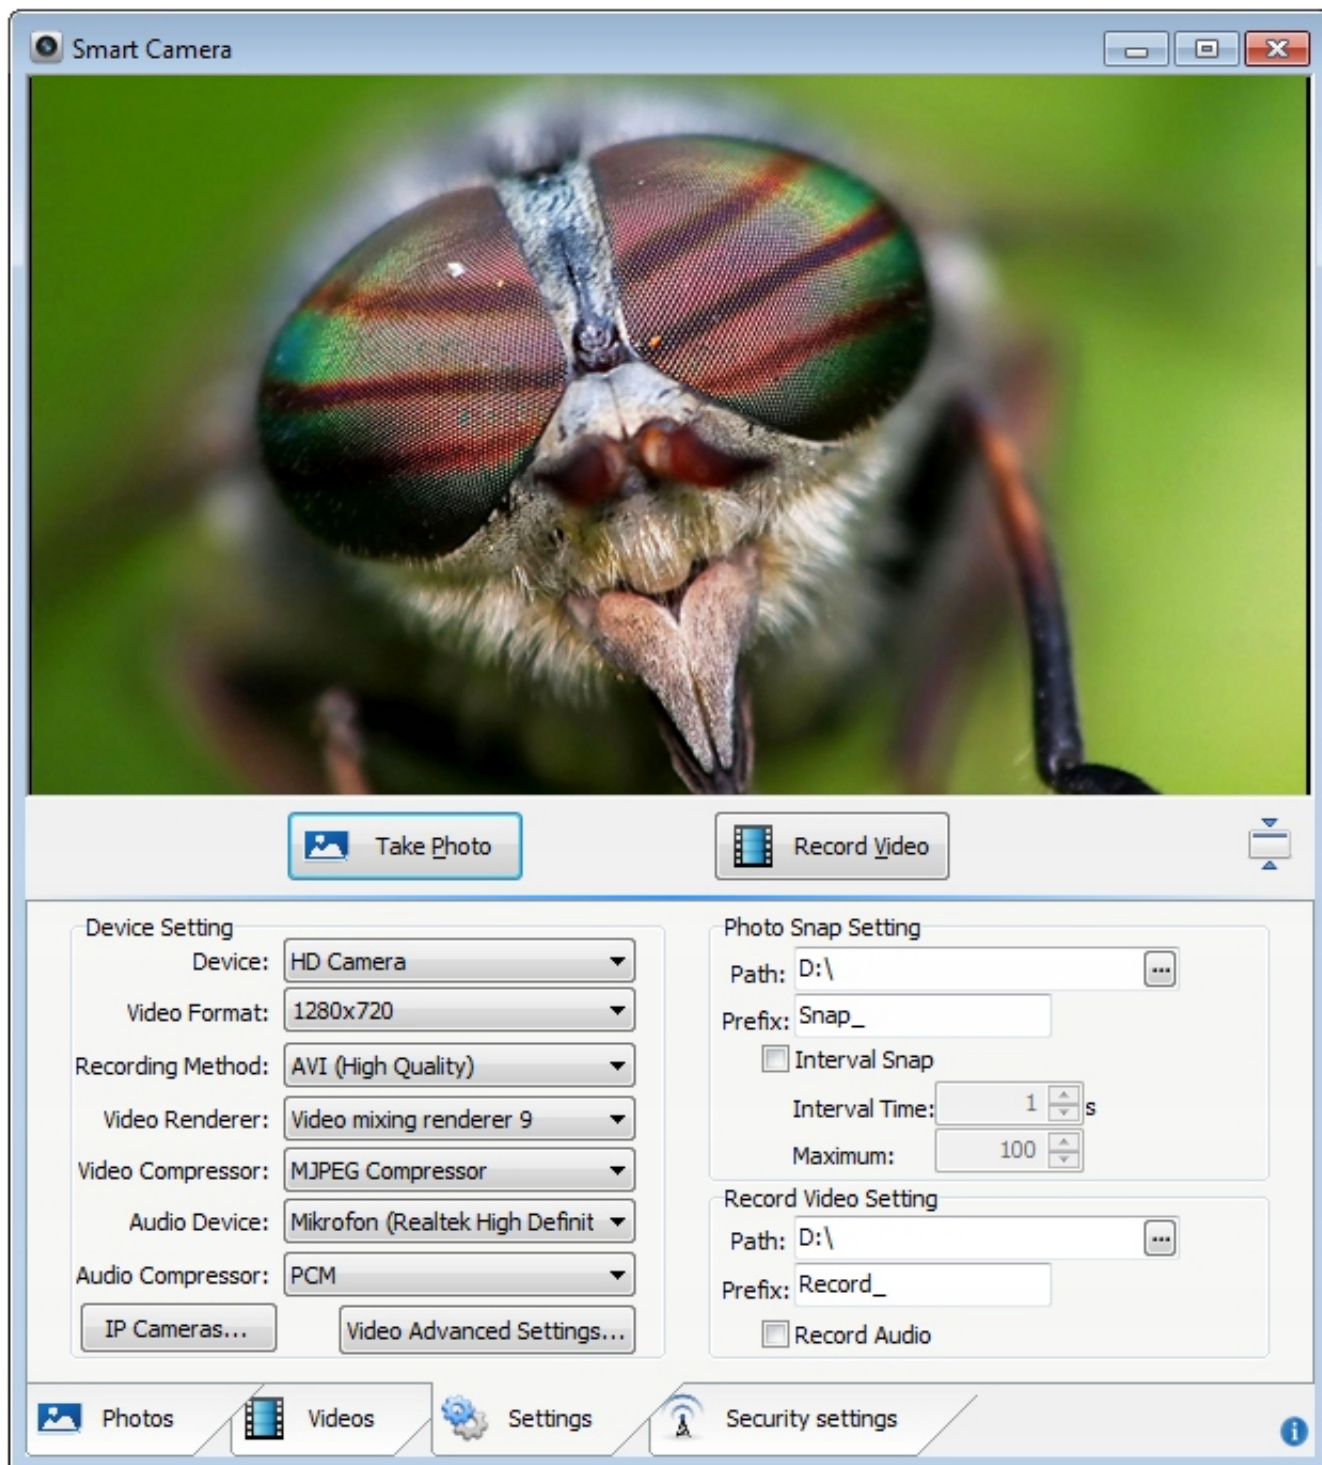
Smart Camera

Take Photo

Record Video

Device Setting

Device: HD Camera

Video Format: 1280x720

Recording Method: AVI (High Quality)

Video Renderer: Video mixing renderer 9

Video Compressor: MJPEG Compressor

Audio Device: Mikrofon (Realtek High Definit

Audio Compressor: PCM

IP Cameras...

Video Advanced Settings...

Photo Snap Setting

Path: D:\

Prefix: Snap_

Interval Snap

Interval Time: 1 s

Maximum: 100

Record Video Setting

Path: D:\

Prefix: Record_

Record Audio

Photos

Videos

Settings

Security settings